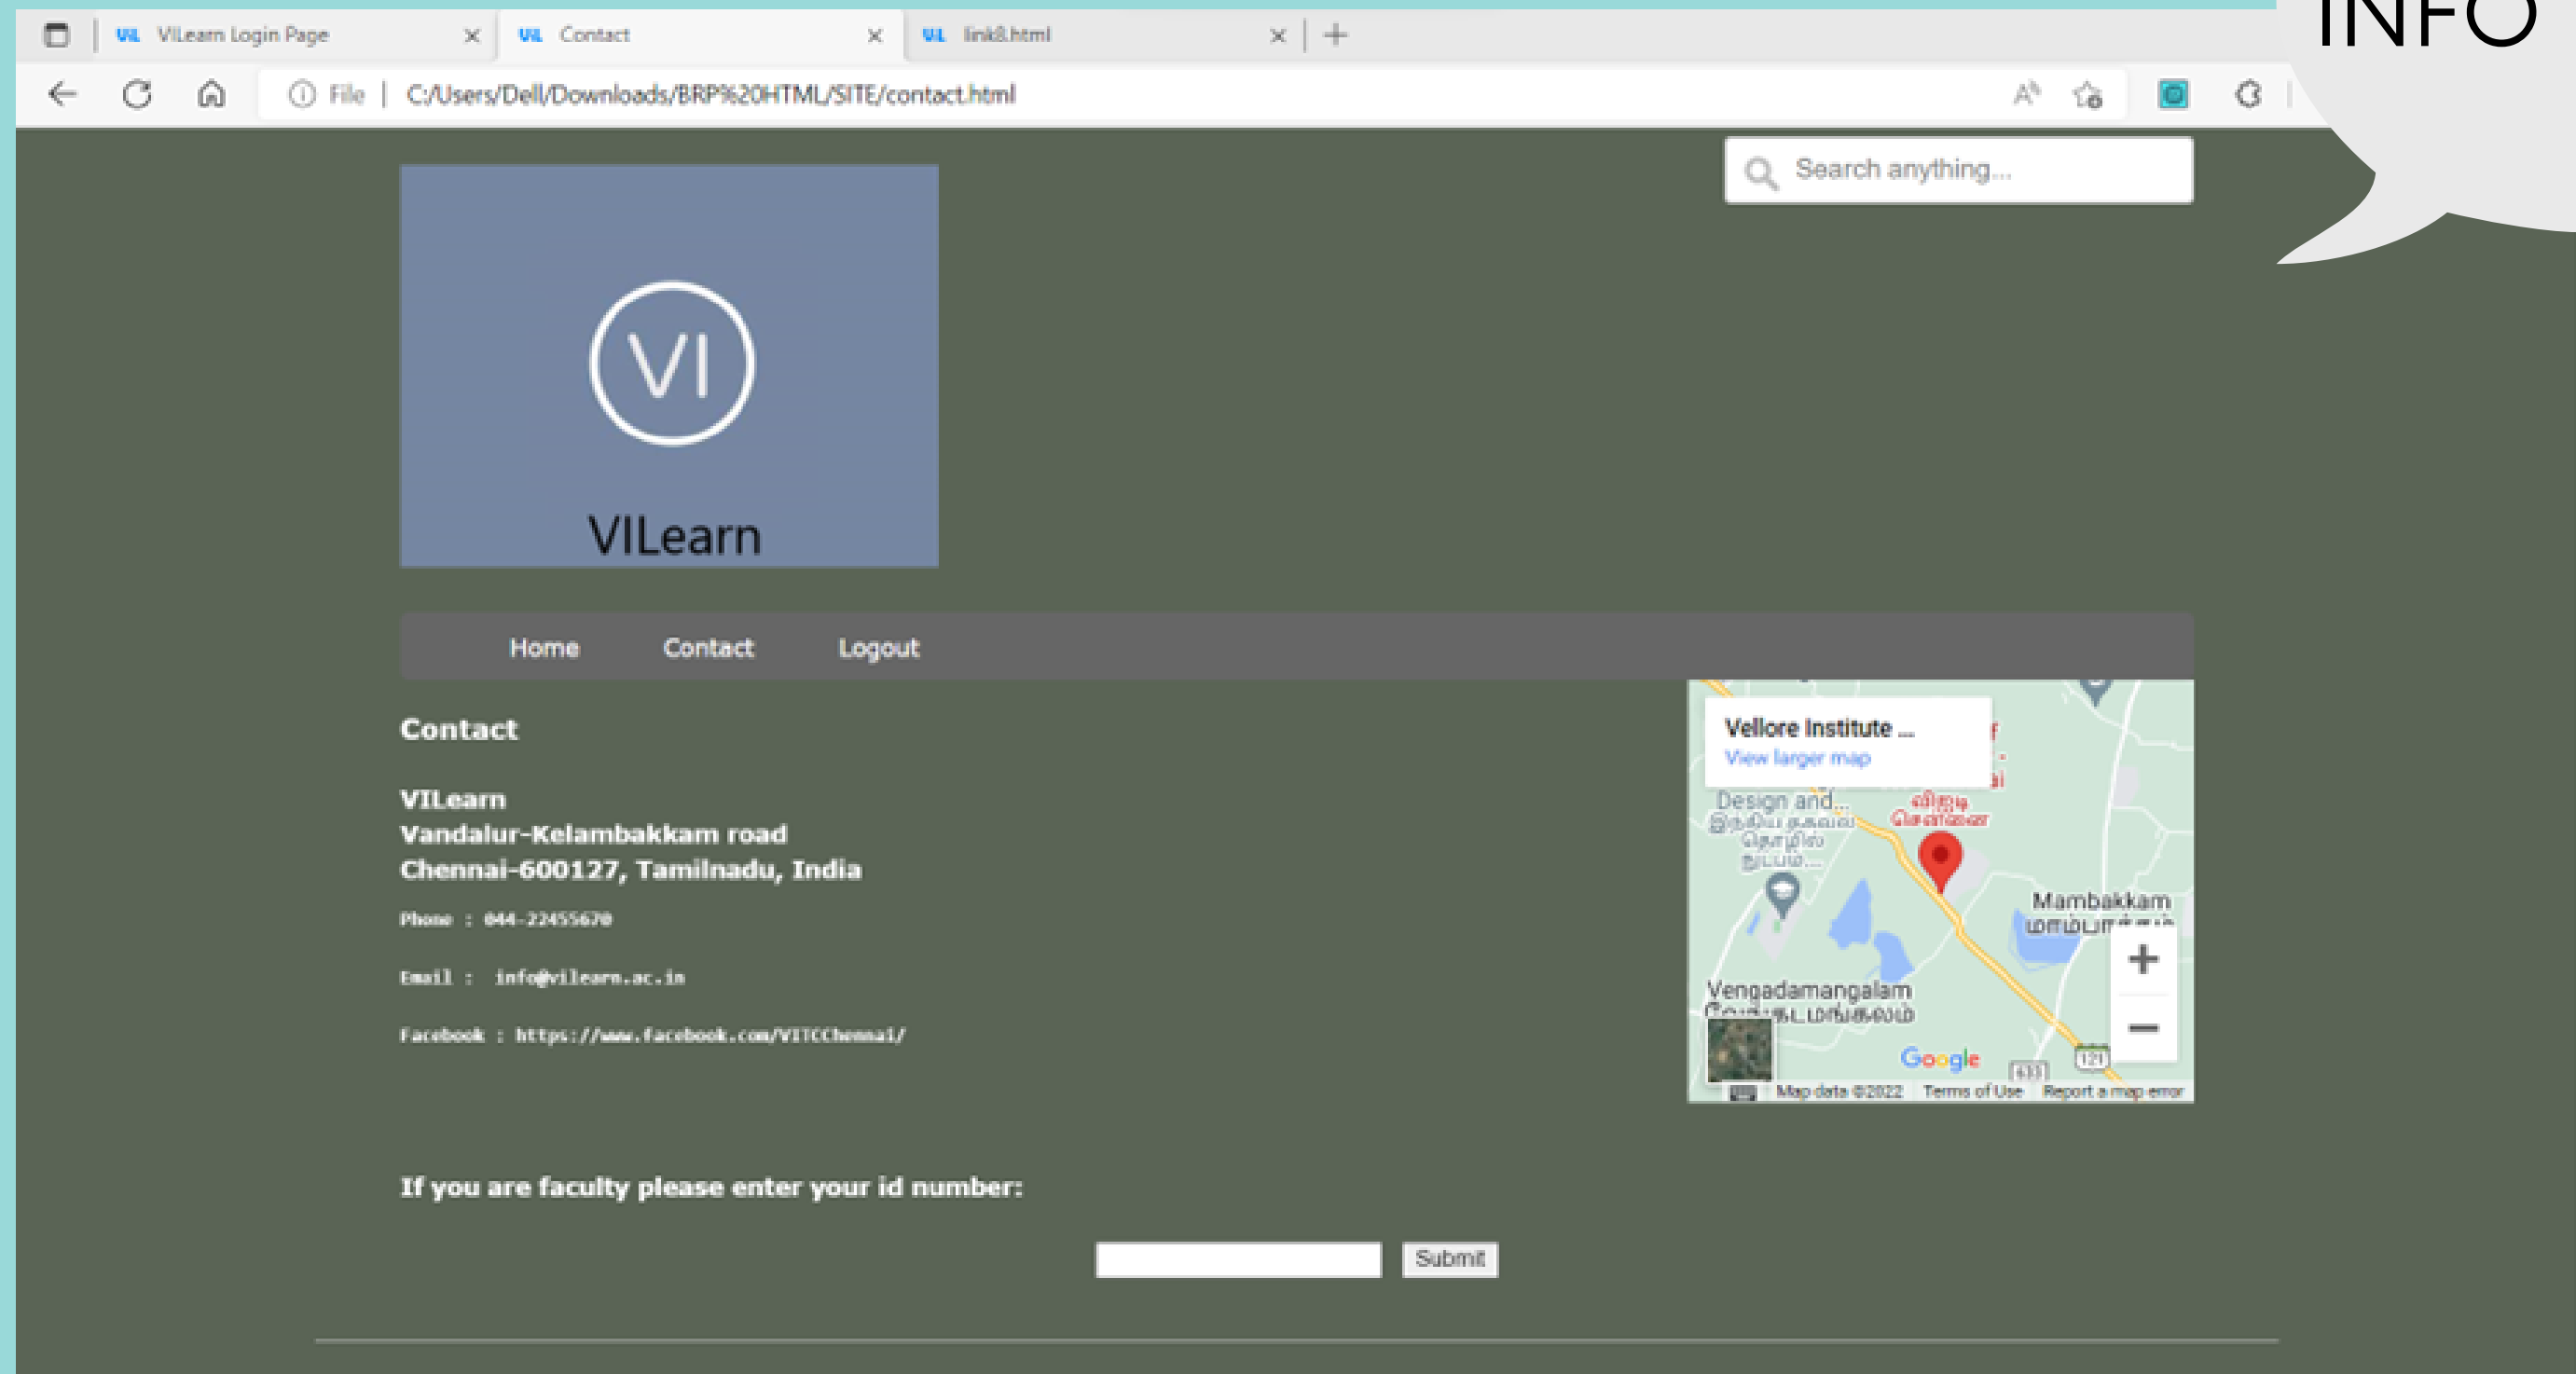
VILearn Login Page
Contact
link8.html
File | C:/Users/Dell/Downloads/BRP%20HTML/SITE/contact.html

INFO

Search anything...

VI
VILearn

Home Contact Logout

Contact

VILearn
Vandalur-Kelambakkam road
Chennai-600127, Tamilnadu, India

Phone : 044-22455670

Email : info@vilearn.ac.in

Facebook : https://www.facebook.com/VITCChennai/

Vellore Institute ...
View larger map
Design and...
Mambakkam
Vengadamangalam
Google
Map data ©2022 Terms of Use Report a map error

If you are faculty please enter your id number:

Submit